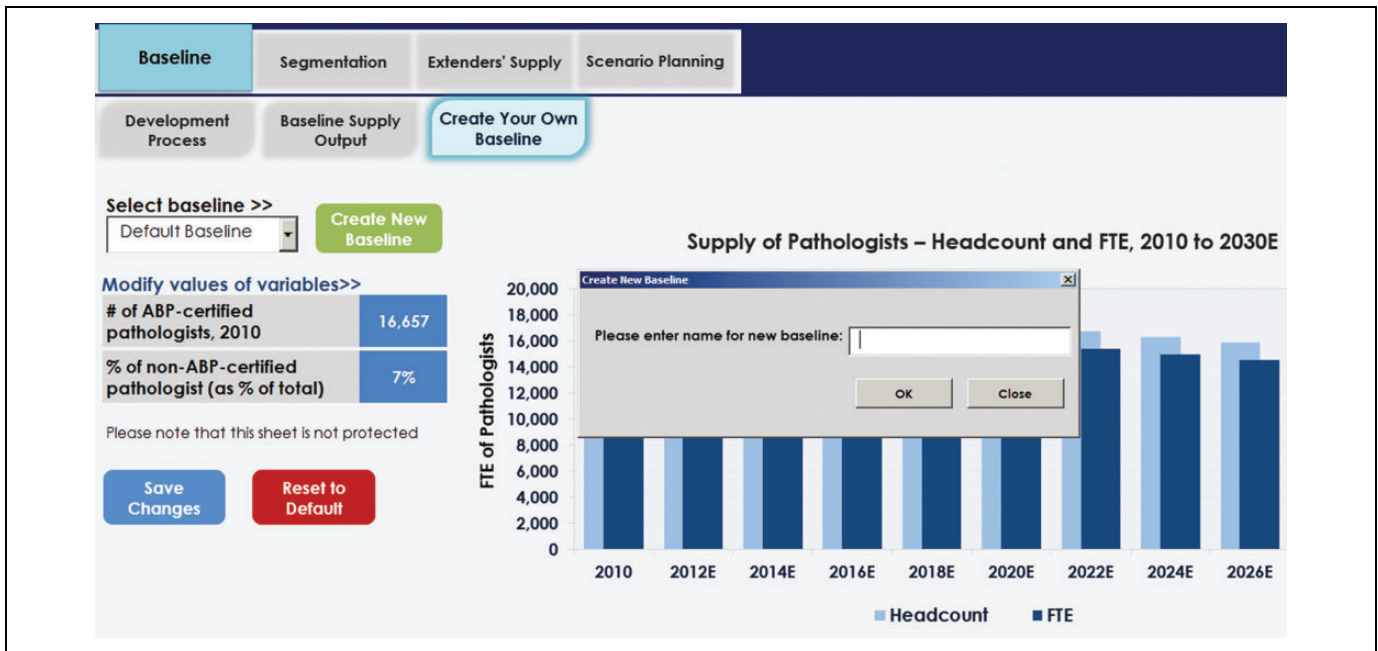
Baseline | Segmentation | Extenders' Supply | Scenario Planning

Development Process | Baseline Supply Output | Create Your Own Baseline

Select baseline >>

Default Baseline

Create New Baseline

Modify values of variables>>

| # of ABP-certified pathologists, 2010 | 16,657 |
|---|---|
| % of non-ABP-certified pathologist (as % of total) | 7% |

Please note that this sheet is not protected

Save Changes

Reset to Default

Supply of Pathologists – Headcount and FTE, 2010 to 2030E

Create New Baseline

Please enter name for new baseline:

OK

Close

FTE of Pathologists

20,000
18,000
16,000
14,000
12,000
10,000
8,000
6,000
4,000
2,000
0

2010 2012E 2014E 2016E 2018E 2020E 2022E 2024E 2026E

Headcount FTE